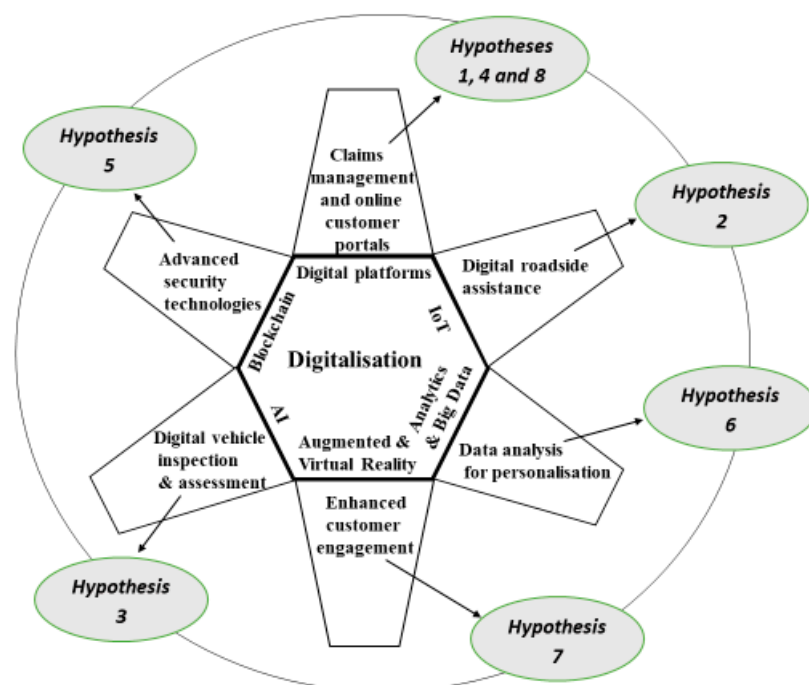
Hypotheses 1, 4 and 8

Hypothesis 5

Claims management and online customer portals

Hypothesis 2

Advanced security technologies

Digital platforms

Digital roadside assistance

Blockchain

IoT

Digitalisation

Analytics & Big Data

AI

Hypothesis 6

Digital vehicle inspection & assessment

Augmented & Virtual Reality

Data analysis for personalisation

Enhanced customer engagement

Hypothesis 3

Hypothesis 7